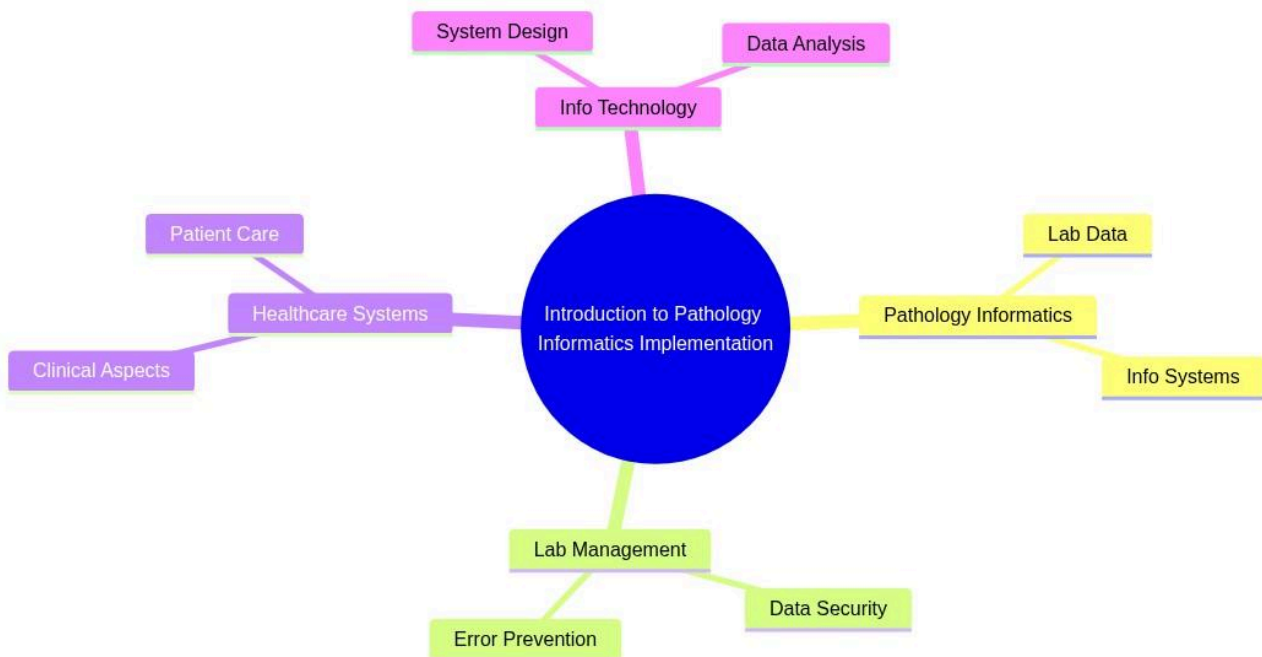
System Design

Data Analysis

Info Technology

Patient Care

Healthcare Systems

Clinical Aspects

Introduction to Pathology Informatics Implementation

Lab Data

Pathology Informatics

Info Systems

Lab Management

Data Security

Error Prevention